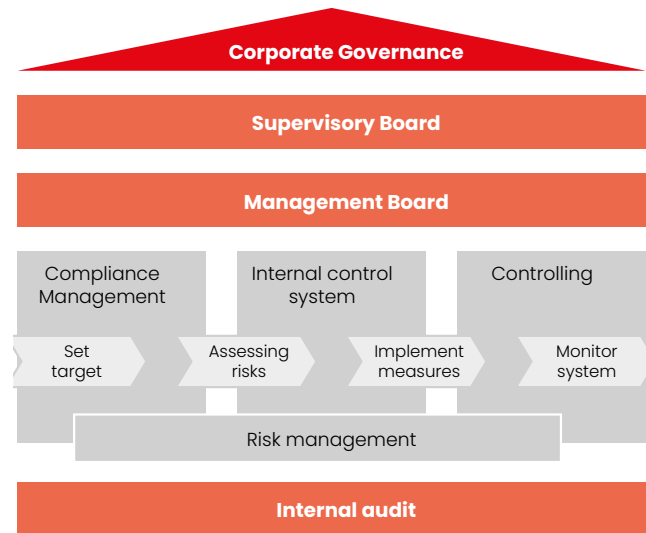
Corporate Governance

Supervisory Board

Management Board

Compliance Management

Internal control system

Controlling

Set target

Assessing risks

Implement measures

Monitor system

Risk management

Internal audit